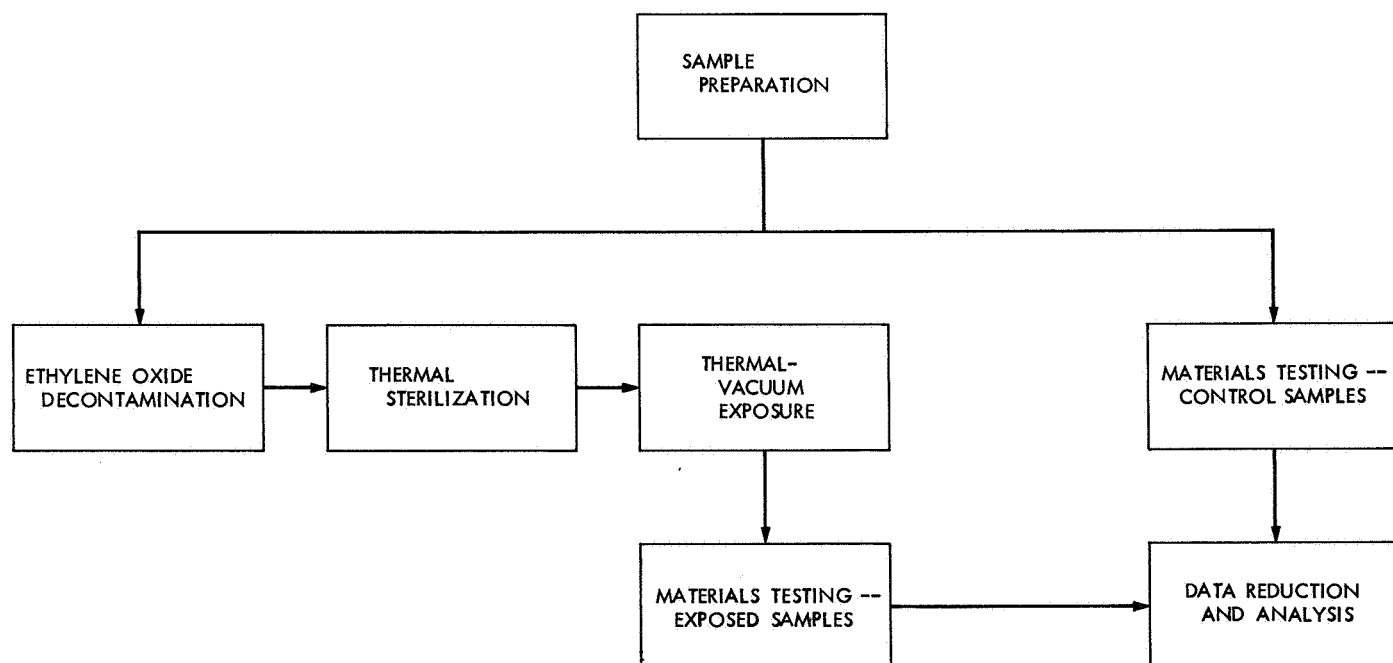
SAMPLE PREPARATION

ETHYLENE OXIDE DECONTAMINATION

THERMAL STERILIZATION

THERMAL-VACUUM EXPOSURE

MATERIALS TESTING -- CONTROL SAMPLES

MATERIALS TESTING -- EXPOSED SAMPLES

DATA REDUCTION AND ANALYSIS